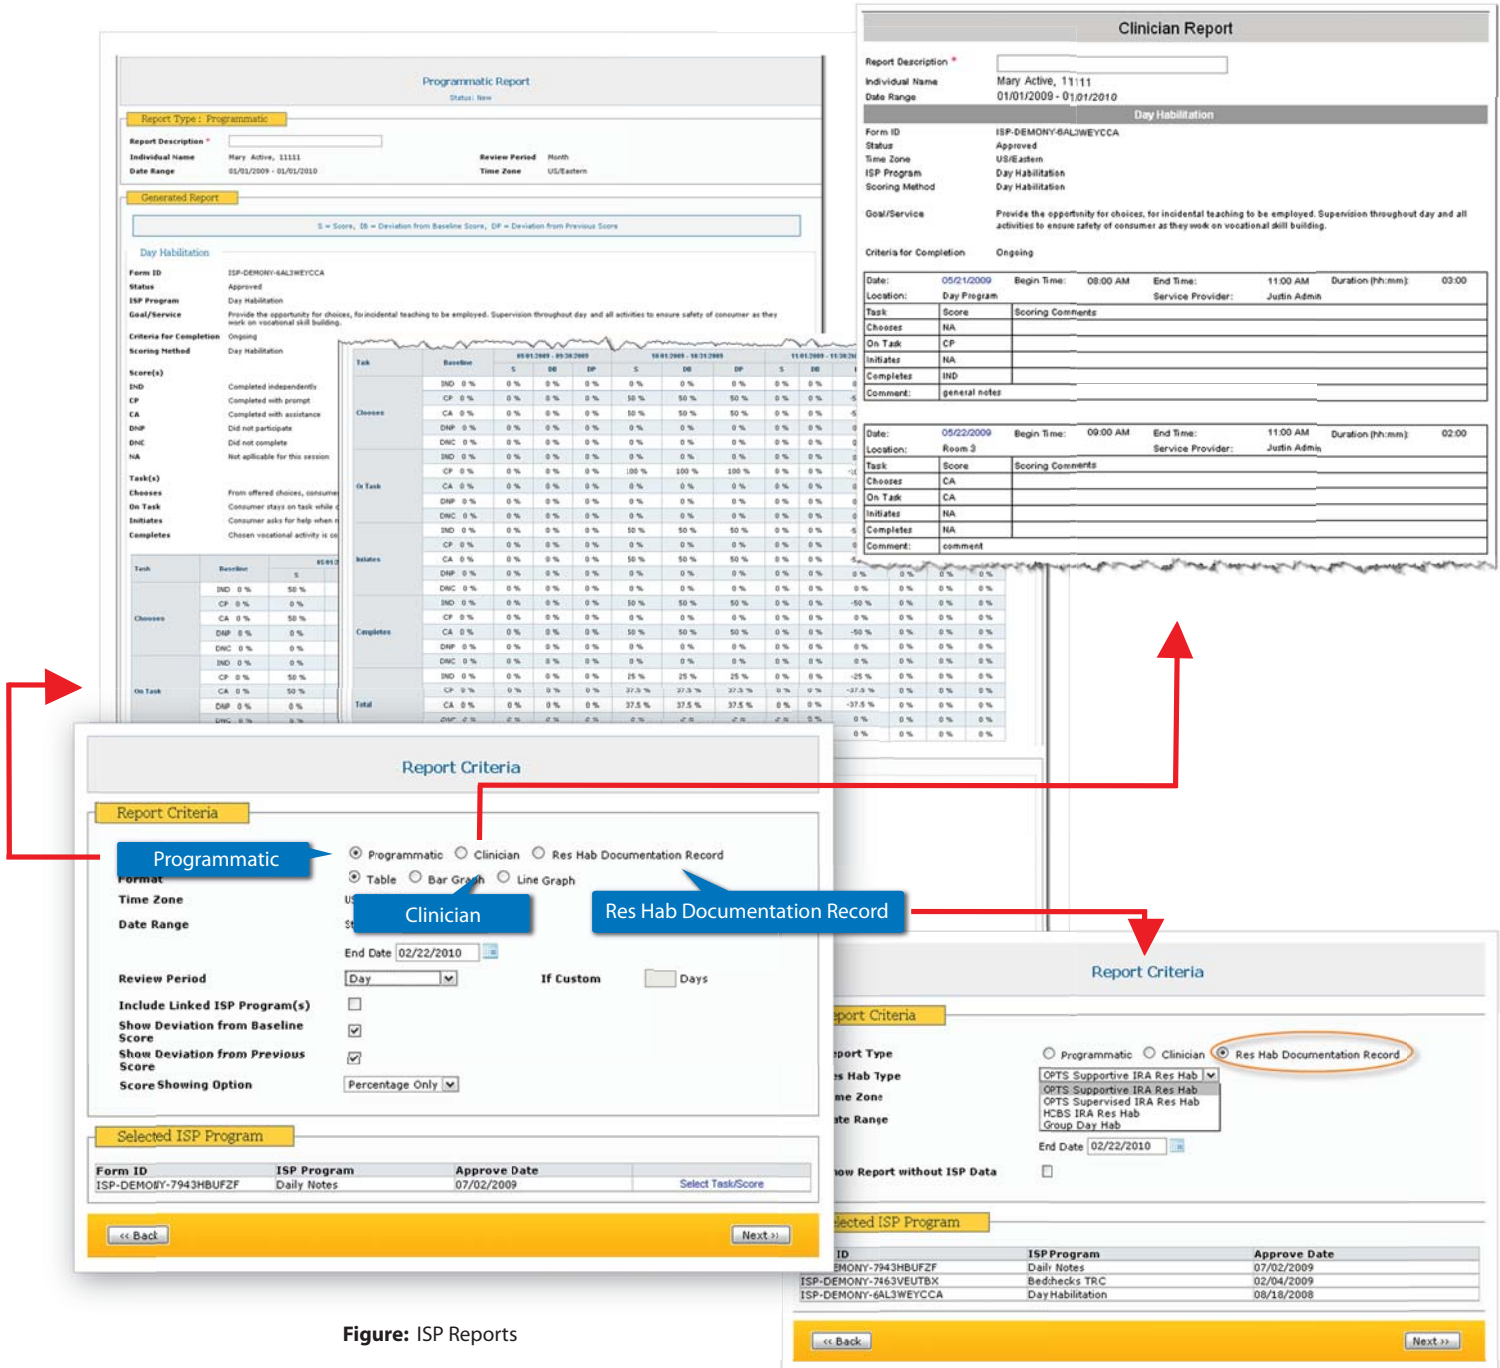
Clinician Report

Report Description *
Individual Name Mary Active, 11111
Date Range 01/01/2009 - 01/01/2010

Day Habilitation

Form ID ISP-DEMONY-6AL3WEYCCA
Status Approved
Time Zone US/Eastern
ISP Program Day Habilitation
Scoring Method Day Habilitation

Goal/Service Provide the opportunity for choices, for incidental teaching to be employed. Supervision throughout day and all activities to ensure safety of consumer as they work on vocational skill building.

Criteria for Completion Ongoing

| Date: | 05/21/2009 | Begin Time: 08:00 AM | End Time: 11:00 AM | Duration (hh:mm): 03:00 |
|---|---|---|---|---|
| Location: | Day Program | | Service Provider: Justin Admin | |
| Task | Score | Scoring Comments | | |
| Chooses | NA | | | |
| On Task | CP | | | |
| Initiates | NA | | | |
| Completes | IND | | | |
| Comment: | general notes | | | |

| Date: | 05/22/2009 | Begin Time: 09:00 AM | End Time: 11:00 AM | Duration (hh:mm): 02:00 |
|---|---|---|---|---|
| Location: | Room 3 | | Service Provider: Justin Admin | |
| Task | Score | Scoring Comments | | |
| Chooses | CA | | | |
| On Task | CA | | | |
| Initiates | NA | | | |
| Completes | NA | | | |
| Comment: | comment | | | |

Programmatic Report
Status: New

Report Type : Programmatic

Report Description *
Individual Name Mary Active, 11111
Date Range 01/01/2009 - 01/01/2010
Review Period Month
Time Zone US/Eastern

Generated Report

S = Score, DB = Deviation from Baseline Score, DP = Deviation from Previous Score

Day Habilitation

Form ID ISP-DEMONY-6AL3WEYCCA
Status Approved
ISP Program Day Habilitation
Goal/Service Provide the opportunity for choices, for incidental teaching to be employed. Supervision throughout day and all activities to ensure safety of consumer as they work on vocational skill building.
Criteria for Completion Ongoing
Scoring Method Day Habilitation

Score(s)
IND Completed independently
CP Completed with prompt
CA Completed with assistance
DNP Did not participate
DNC Did not complete
NA Not applicable for this session

Task(s)
Chooses From offered choices, consumer
On Task Consumer stays on task while c
Initiates Consumer asks for help when n
Completes Chosen vocational activity is co

Task Baseline S DB DP
Chooses On Task Initiates Completes Total
IND CP CA DNP DNC

Report Criteria

Report Criteria

Programmatic
Format
Time Zone
Date Range
Programmatic Clinician Res Hab Documentation Record
Table Bar Graph Line Graph
Clinician
Res Hab Documentation Record
End Date 02/22/2010
Review Period Day
If Custom Days
Include Linked ISP Program(s)
Show Deviation from Baseline Score
Show Deviation from Previous Score
Score Showing Option Percentage Only

Selected ISP Program

| Form ID | ISP Program | Approve Date | |
|---|---|---|---|
| ISP-DEMONY-7943HBUFZF | Daily Notes | 07/02/2009 | Select Task/Score |

<< Back
Next >>

Report Criteria

port Criteria

port Type Programmatic Clinician Res Hab Documentation Record
s Hab Type OPTS Supportive IRA Res Hab
OPTS Supportive IRA Res Hab
OPTS Supervised IRA Res Hab
HCBS IRA Res Hab
Group Day Hab
me Zone
te Range
End Date 02/22/2010
ow Report without ISP Data

lected ISP Program

| ID | ISP Program | Approve Date |
|---|---|---|
| EMONY-7943HBUFZF | Daily Notes | 07/02/2009 |
| ISP-DEMONY-7463VEUTBX | Bedchecks TRC | 02/04/2009 |
| ISP-DEMONY-6AL3WEYCCA | Day Habilitation | 08/18/2008 |

<< Back
Next >>

Figure: ISP Reports